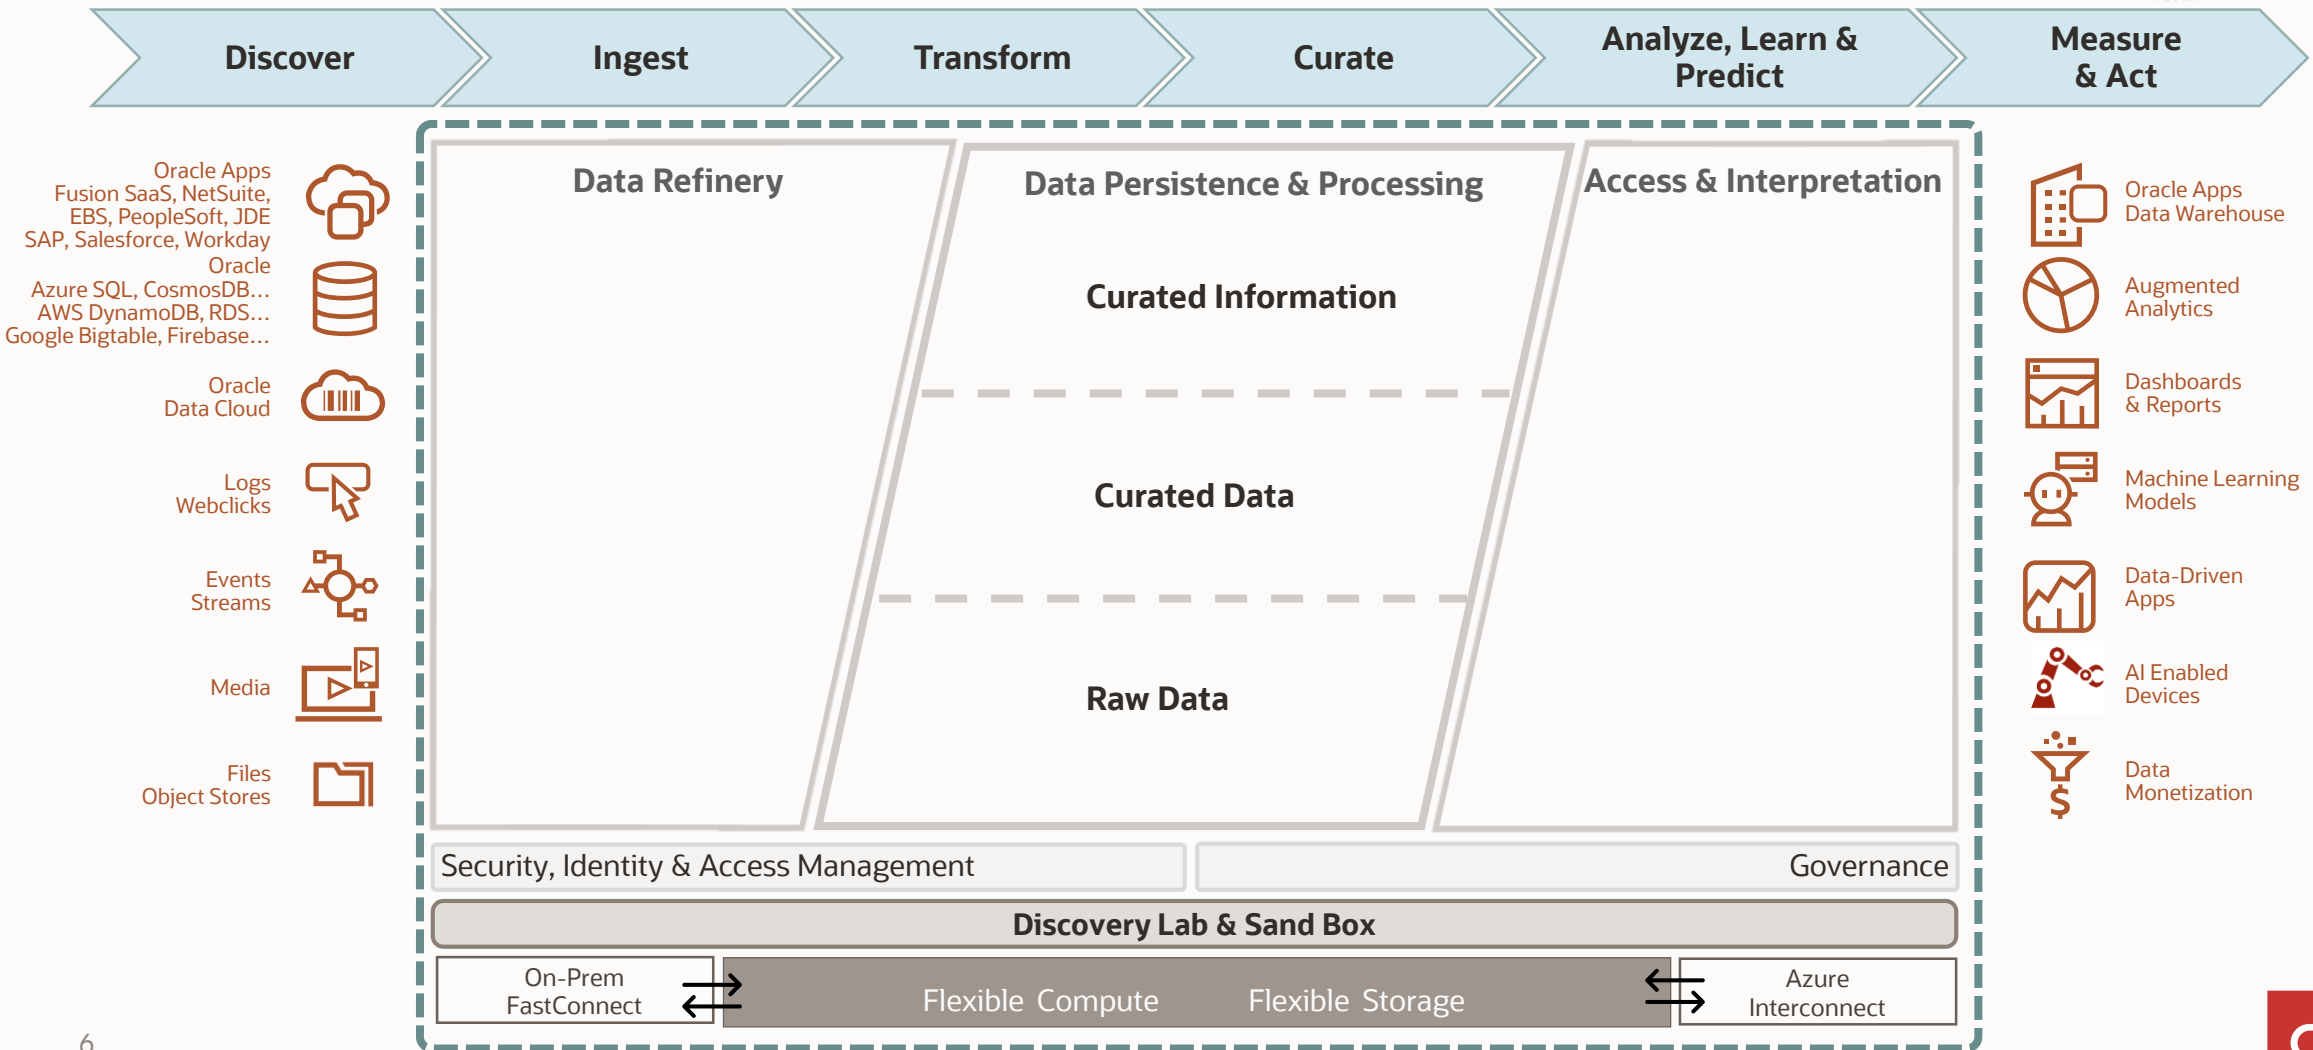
Discover

Ingest

Transform

Curate

Analyze, Learn & Predict

Measure & Act

Oracle Apps
Fusion SaaS, NetSuite,
EBS, PeopleSoft, JDE
SAP, Salesforce, Workday

Oracle
Azure SQL, CosmosDB…
AWS DynamoDB, RDS…
Google Bigtable, Firebase…

Oracle
Data Cloud

Logs
Webclicks

Events
Streams

Media

Files
Object Stores

Data Refinery

Data Persistence & Processing

Access & Interpretation

Curated Information

Curated Data

Raw Data

Oracle Apps
Data Warehouse

Augmented
Analytics

Dashboards
& Reports

Machine Learning
Models

Data-Driven
Apps

AI Enabled
Devices

Data
Monetization

Security, Identity & Access Management

Governance

Discovery Lab & Sand Box

On-Prem
FastConnect

Flexible Compute

Flexible Storage

Azure
Interconnect

6